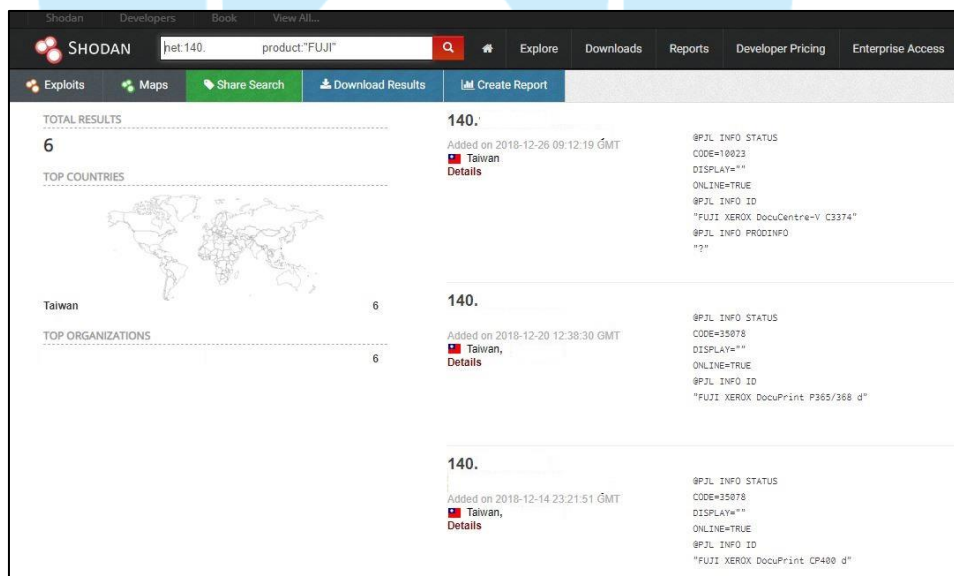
Shodan Developers Book View All...

SHODAN net:140. product:"FUJI" Explore Downloads Reports Developer Pricing Enterprise Access

Exploits Maps Share Search Download Results Create Report

TOTAL RESULTS
6

TOP COUNTRIES

Taiwan 6

TOP ORGANIZATIONS
6

140.
Added on 2018-12-26 09:12:19 GMT
Taiwan
Details

@PJL INFO STATUS
CODE=10023
DISPLAY=""
ONLINE=TRUE
@PJL INFO ID
"FUJI XEROX DocuCentre-V C3374"
@PJL INFO PRODINFO
"?"

140.
Added on 2018-12-20 12:38:30 GMT
Taiwan,
Details

@PJL INFO STATUS
CODE=35078
DISPLAY=""
ONLINE=TRUE
@PJL INFO ID
"FUJI XEROX DocuPrint P365/368 d"

140.
Added on 2018-12-14 23:21:51 GMT
Taiwan,
Details

@PJL INFO STATUS
CODE=35078
DISPLAY=""
ONLINE=TRUE
@PJL INFO ID
"FUJI XEROX DocuPrint CP400 d"